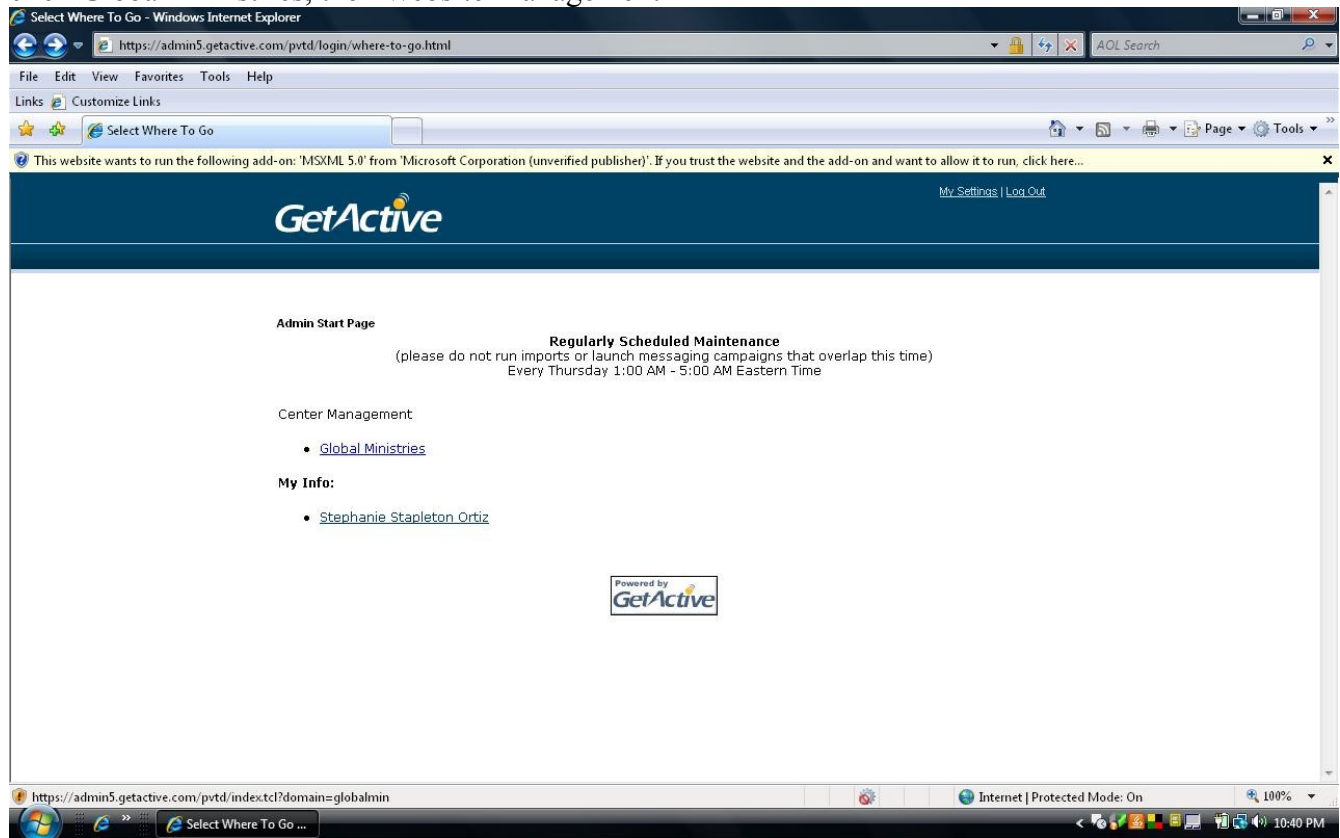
Select Where To Go - Windows Internet Explorer

https://admin5.getactive.com/pvtd/login/where-to-go.html

AOL Search

File Edit View Favorites Tools Help

Links Customize Links

Select Where To Go

Page ▾ Tools ▾

This website wants to run the following add-on: 'MSXML 5.0' from 'Microsoft Corporation (unverified publisher)'. If you trust the website and the add-on and want to allow it to run, click here...

GetActive

My Settings | Log Out

Admin Start Page

**Regularly Scheduled Maintenance**
(please do not run imports or launch messaging campaigns that overlap this time)
Every Thursday 1:00 AM - 5:00 AM Eastern Time

Center Management

- Global Ministries

**My Info:**

- Stephanie Stapleton Ortiz

Powered by GetActive

https://admin5.getactive.com/pvtd/index.tcl?domain=globalmin

Internet | Protected Mode: On

100%

Select Where To Go ...

10:40 PM